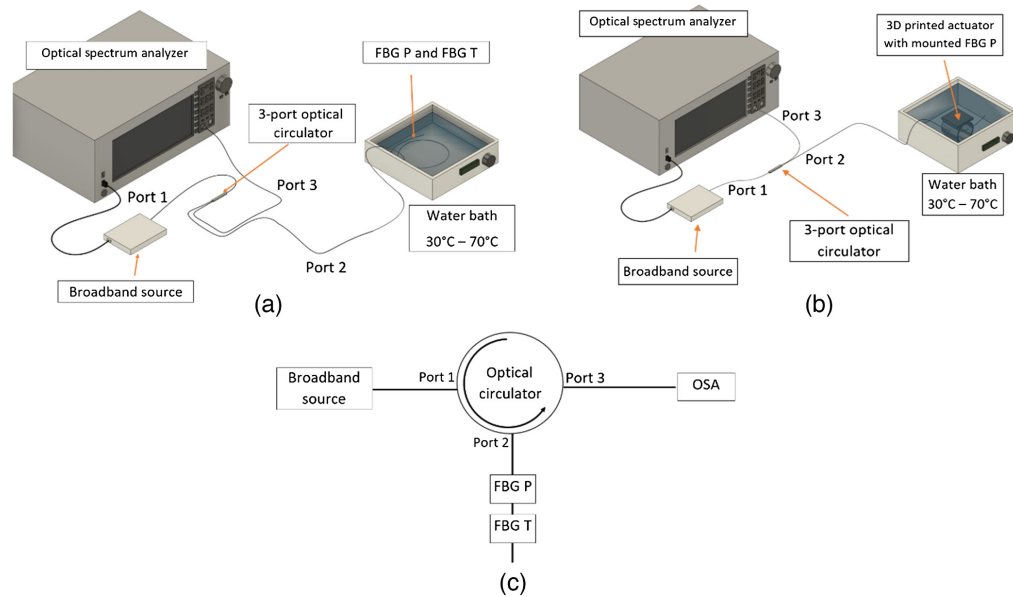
Optical spectrum analyzer

FBG P and FBG T

3-port optical circulator

Port 1

Port 3

Port 2

Water bath
30°C – 70°C

Broadband source

(a)

Optical spectrum analyzer

3D printed actuator with mounted FBG P

Port 3

Port 2

Port 1

Water bath
30°C – 70°C

3-port optical circulator

Broadband source

(b)

Broadband source

Port 1

Optical circulator

Port 3

OSA

Port 2

FBG P

FBG T

(c)